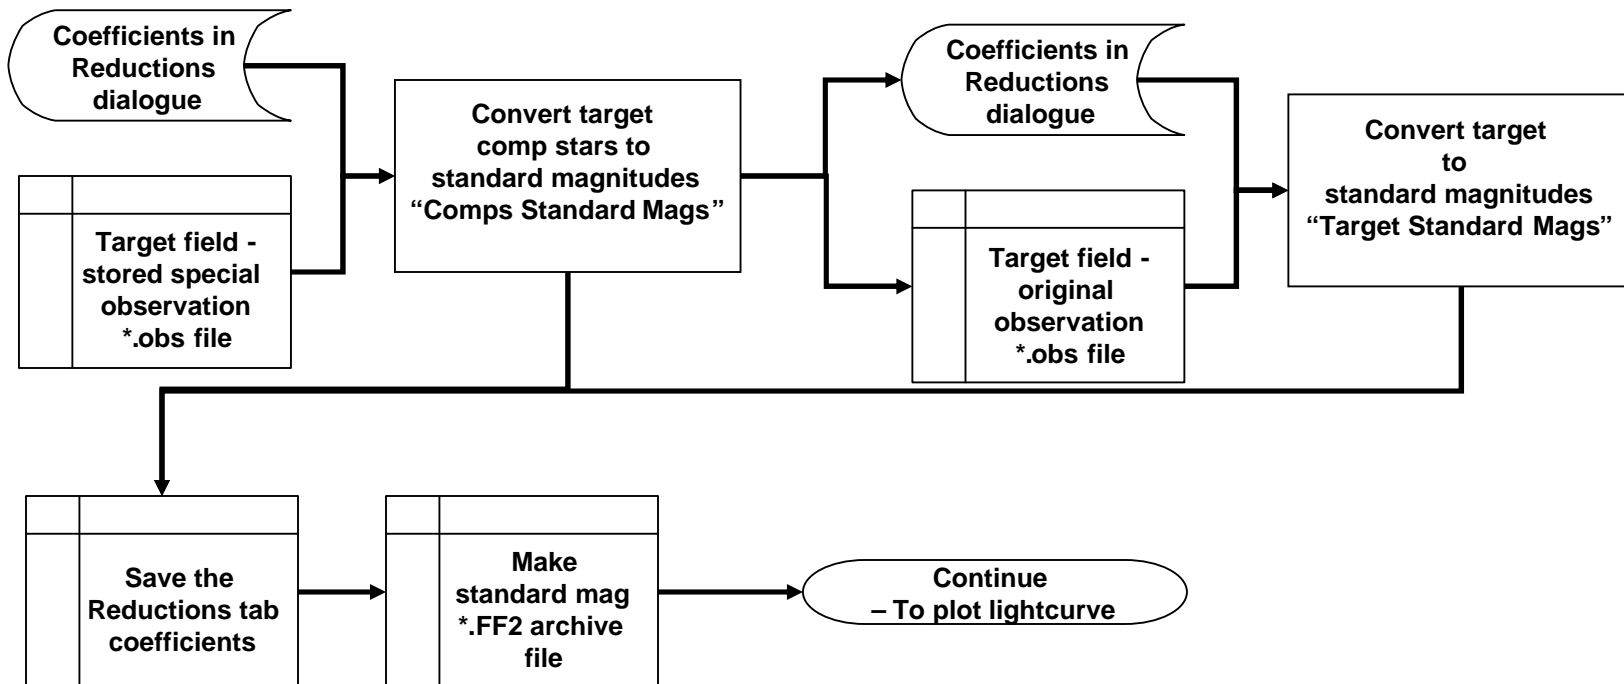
Coefficients in Reductions dialogue

Target field - stored special observation *.obs file

Convert target comp stars to standard magnitudes “Comps Standard Mags”

Coefficients in Reductions dialogue

Target field - original observation *.obs file

Convert target to standard magnitudes “Target Standard Mags”

Save the Reductions tab coefficients

Make standard mag *.FF2 archive file

Continue – To plot lightcurve